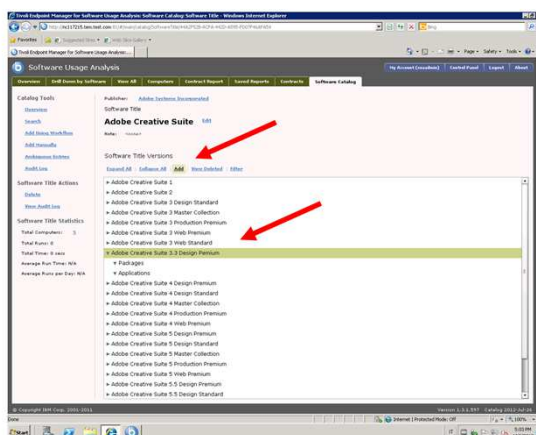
Tivoli Endpoint Manager for Software Usage Analysis Software Catalog Software Title - Windows Internet Explorer

Favorites | Suggested Sites | Web Slice Gallery

Tivoli Endpoint Manager for Software Usage Analysis...

Page | Safety | Tools

Software Usage Analysis

Overview | Drill Down by Software | View All | Computers | Contract Report | Saved Reports | Contracts | Software Catalog

My Account (sua admin) | Control Panel | Logout | About

Catalog Tools
Overview
Search
Add Using Workflow
Add Manually
Ambiguous Entries
Audit Log

Software Title Actions
Delete
View Audit Log

Software Title Statistics
Total Computers: 3
Total Runs: 0
Total Time: 0 secs
Average Run Time: N/A
Average Runs per Day: N/A

Publisher: Adobe Systems Incorporated
Software Title
Adobe Creative Suite Edit
Note: <none>

Software Title Versions
Expand All | Collapse All | Add | View Deleted | Filter

Adobe Creative Suite 1
Adobe Creative Suite 2
Adobe Creative Suite 3 Design Standard
Adobe Creative Suite 3 Master Collection
Adobe Creative Suite 3 Production Premium
Adobe Creative Suite 3 Web Premium
Adobe Creative Suite 3 Web Standard
Adobe Creative Suite 3.3 Design Pemium
Packages
Applications
Adobe Creative Suite 4 Design Premium
Adobe Creative Suite 4 Design Standard
Adobe Creative Suite 4 Master Collection
Adobe Creative Suite 4 Production Premium
Adobe Creative Suite 4 Web Premium
Adobe Creative Suite 5 Design Premium
Adobe Creative Suite 5 Design Standard
Adobe Creative Suite 5 Master Collection
Adobe Creative Suite 5 Production Premium
Adobe Creative Suite 5 Web Premium
Adobe Creative Suite 5.5 Design Premium
Adobe Creative Suite 5.5 Design Standard

© Copyright IBM Corp. 2001-2011

Version 1.3.1.557 Catalog 2012-Jul-26

Done

Internet | Protected Mode: Off

100%

Start

5:03 PM